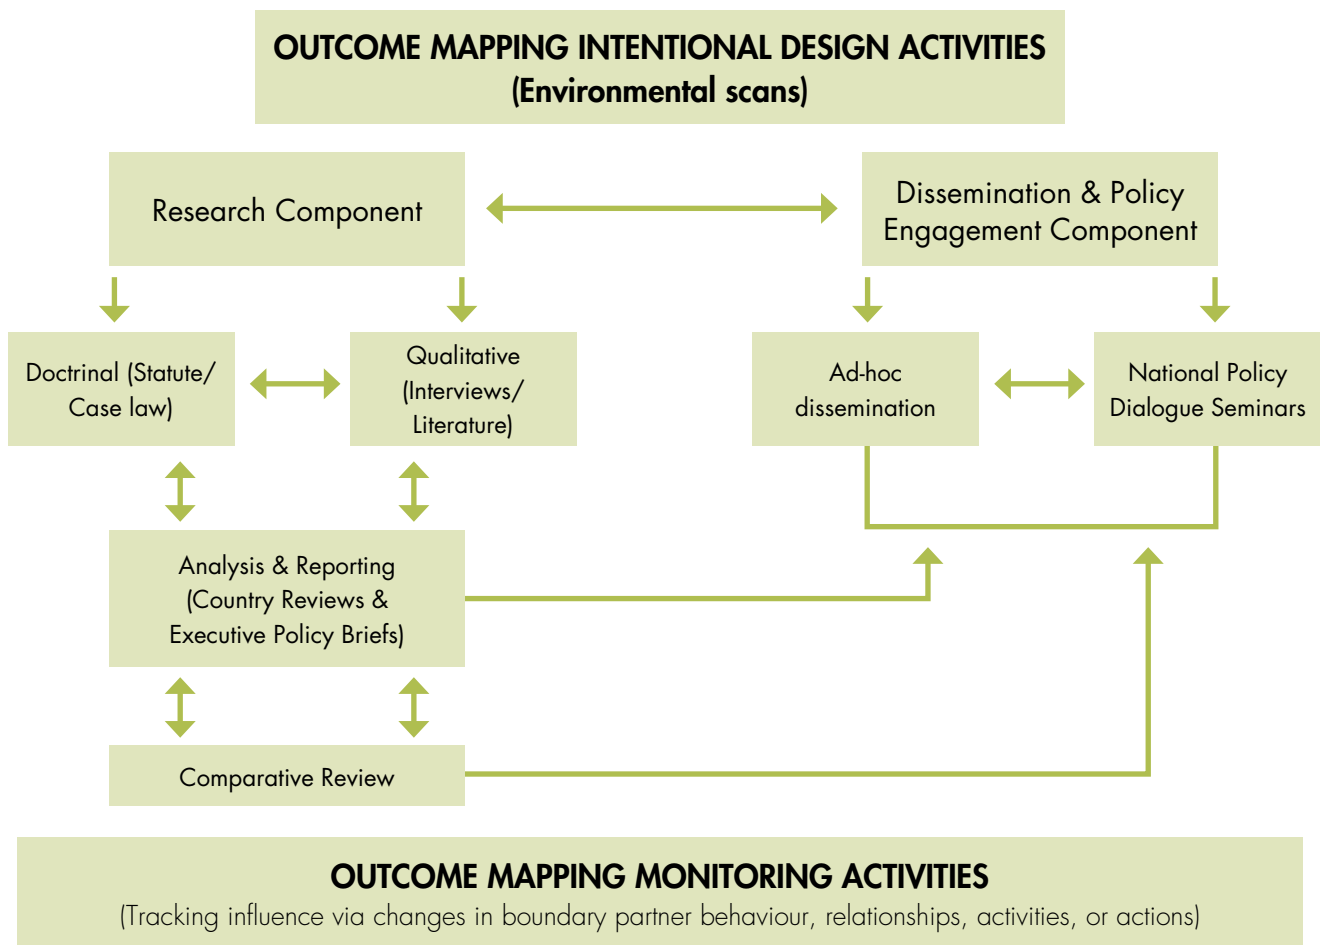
OUTCOME MAPPING INTENTIONAL DESIGN ACTIVITIES
(Environmental scans)

Research Component

Dissemination & Policy Engagement Component

Doctrinal (Statute/ Case law)

Qualitative (Interviews/ Literature)

Ad-hoc dissemination

National Policy Dialogue Seminars

Analysis & Reporting (Country Reviews & Executive Policy Briefs)

Comparative Review

OUTCOME MAPPING MONITORING ACTIVITIES
(Tracking influence via changes in boundary partner behaviour, relationships, activities, or actions)